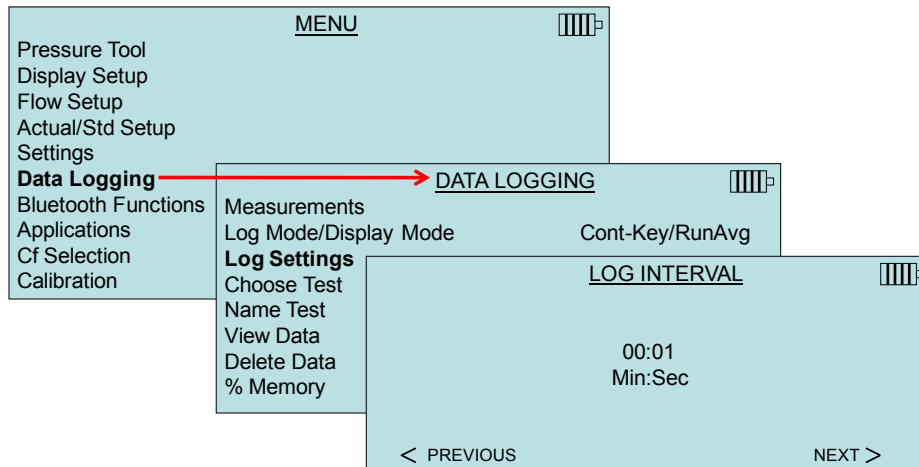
MENU
Pressure Tool
Display Setup
Flow Setup
Actual/Std Setup
Settings
**Data Logging**
Bluetooth Functions
Applications
Cf Selection
Calibration

DATA LOGGING
Measurements
Log Mode/Display Mode Cont-Key/RunAvg
**Log Settings**
Choose Test
Name Test
View Data
Delete Data
% Memory

LOG INTERVAL
00:01
Min:Sec
< PREVIOUS NEXT >